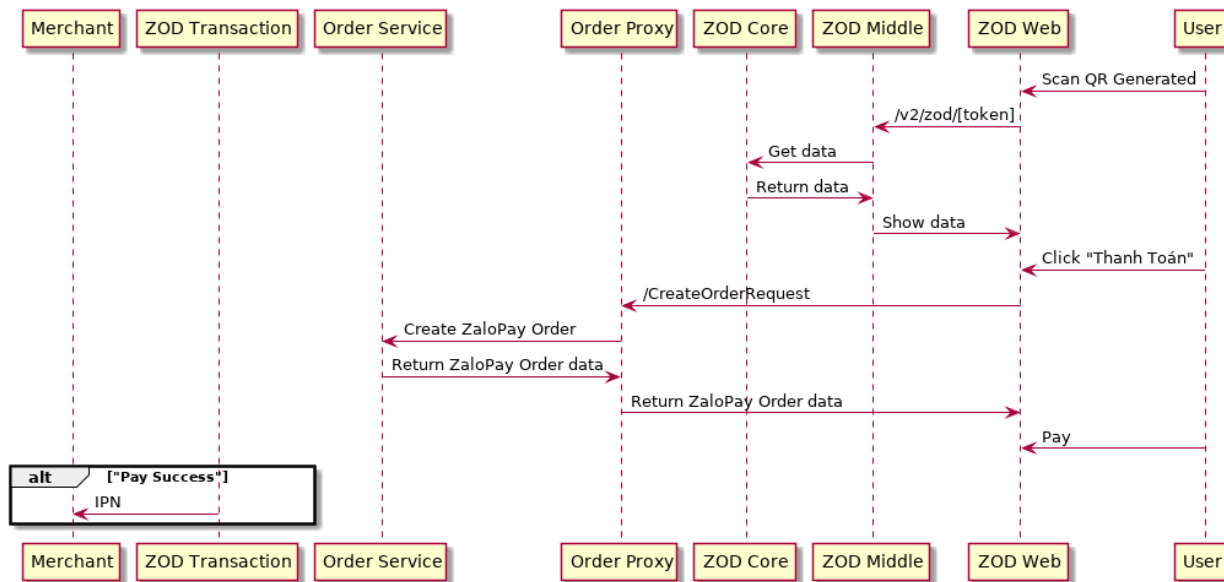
Merchant
ZOD Transaction
Order Service
Order Proxy
ZOD Core
ZOD Middle
ZOD Web
User

Scan QR Generated
/v2/zod/[token]
Get data
Return data
Show data
Click "Thanh Toán"
/CreateOrderRequest
Create ZaloPay Order
Return ZaloPay Order data
Return ZaloPay Order data
Pay

alt ["Pay Success"]
IPN

Merchant
ZOD Transaction
Order Service
Order Proxy
ZOD Core
ZOD Middle
ZOD Web
User